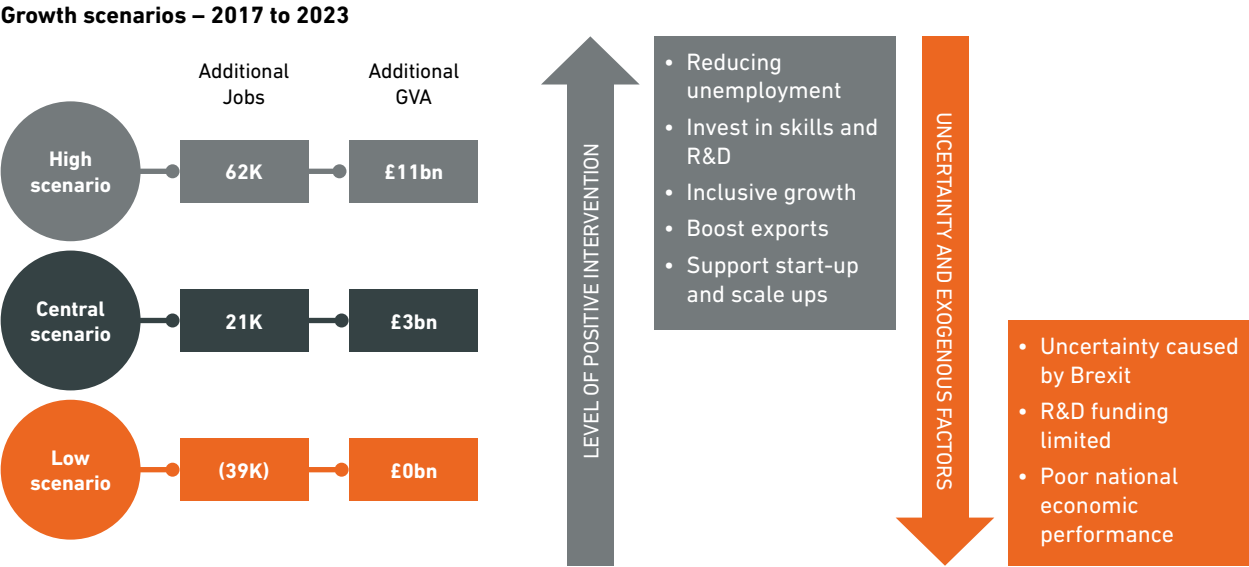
Growth scenarios – 2017 to 2023

Additional Jobs

Additional GVA

High scenario

62K

£11bn

Central scenario

21K

£3bn

Low scenario

(39K)

£0bn

LEVEL OF POSITIVE INTERVENTION

• Reducing unemployment
• Invest in skills and R&D
• Inclusive growth
• Boost exports
• Support start-up and scale ups

UNCERTAINTY AND EXOGENOUS FACTORS

• Uncertainty caused by Brexit
• R&D funding limited
• Poor national economic performance